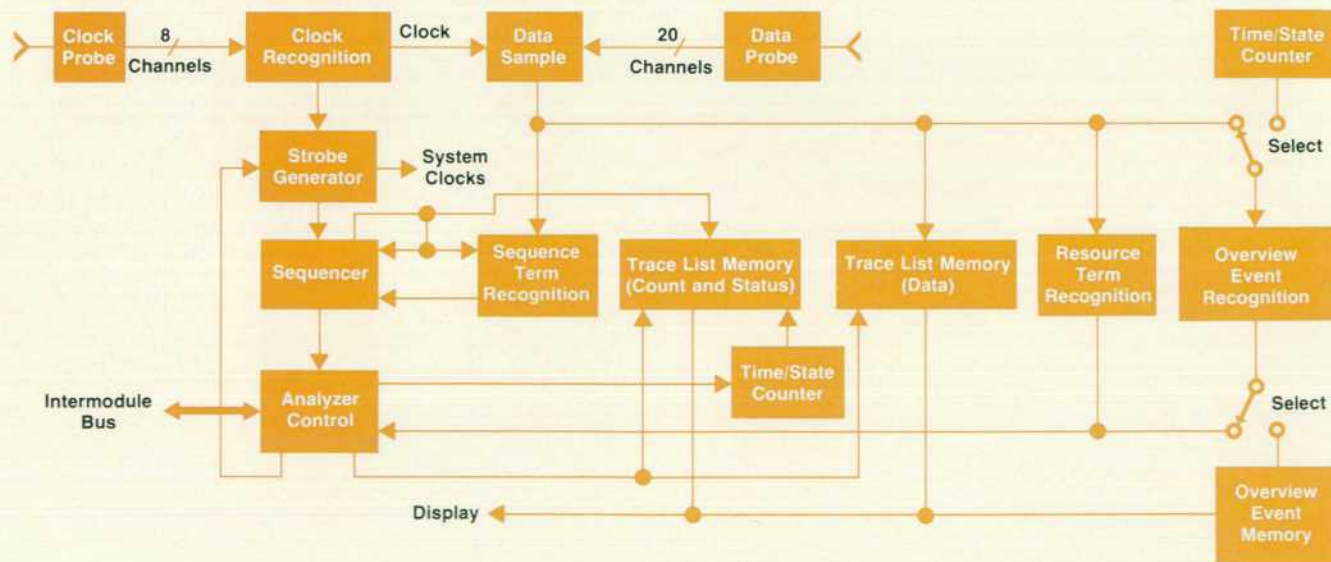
Clock Probe

8

Channels

Clock Recognition

Clock

Data Sample

20

Channels

Data Probe

Time/State Counter

Select

Strobe Generator

System Clocks

Sequencer

Sequence Term Recognition

Trace List Memory (Count and Status)

Trace List Memory (Data)

Resource Term Recognition

Overview Event Recognition

Intermodule Bus

Analyzer Control

Time/State Counter

Select

Display

Overview Event Memory